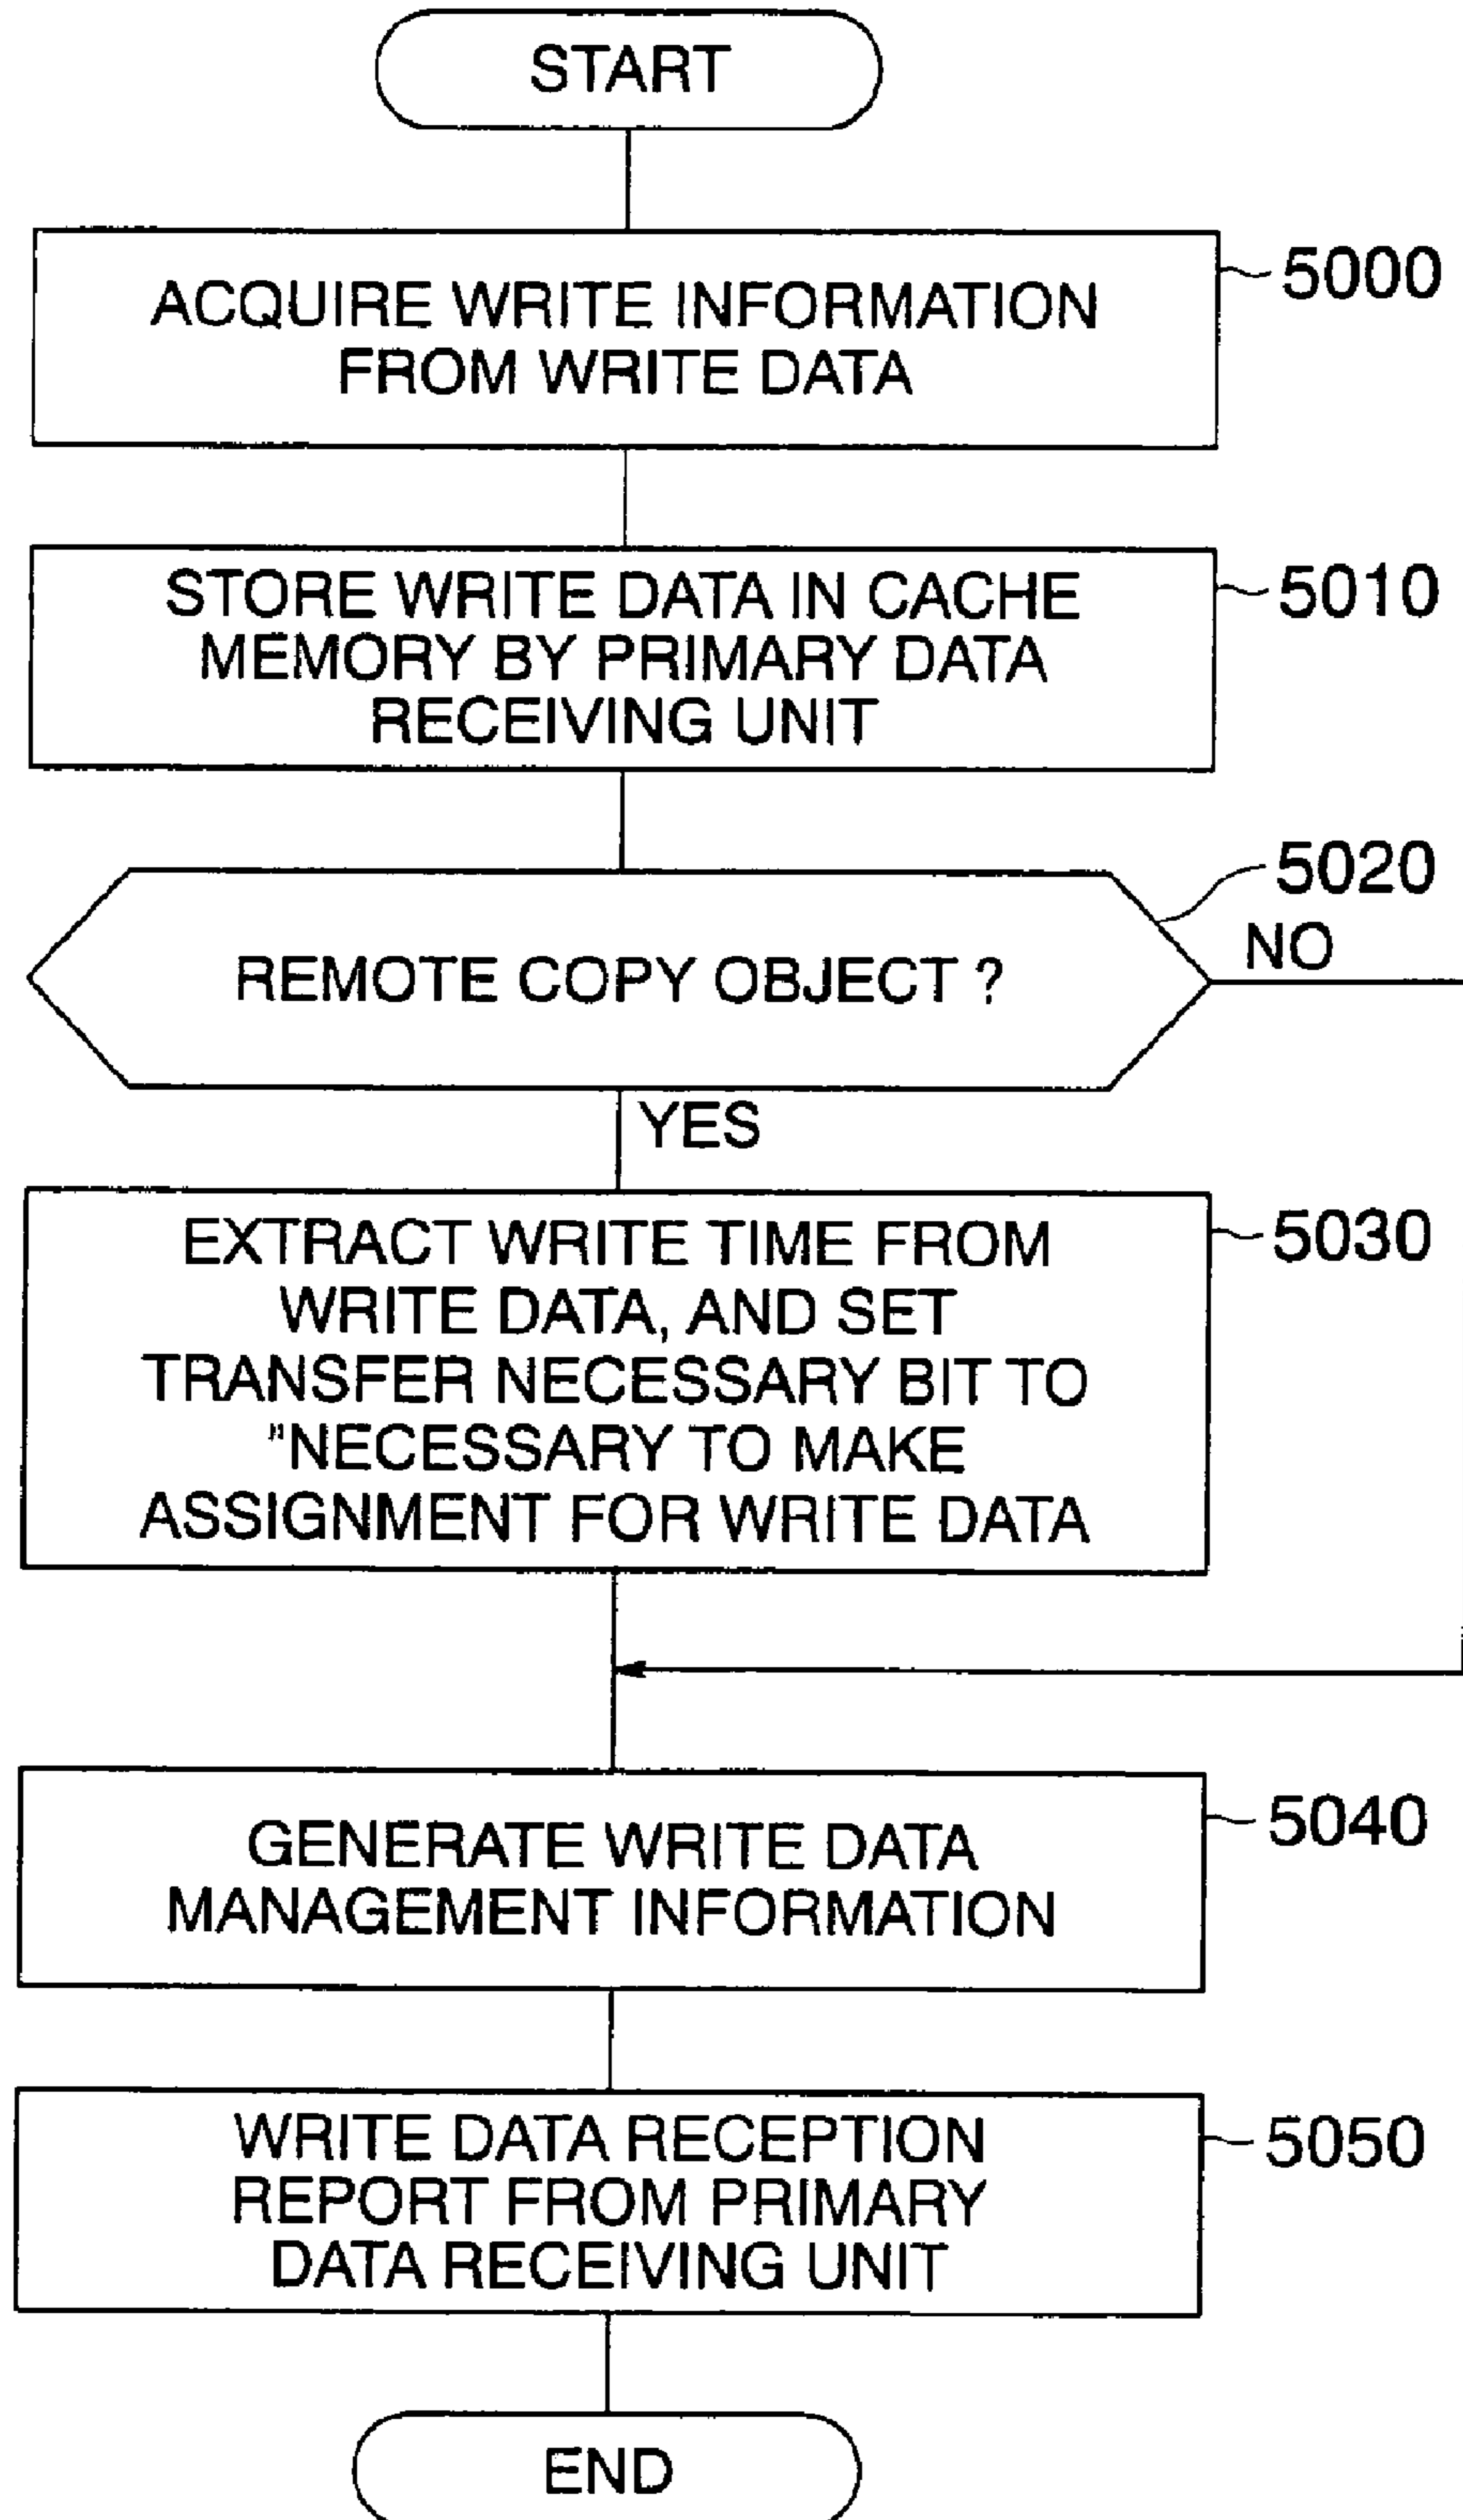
START

ACQUIRE WRITE INFORMATION FROM WRITE DATA

5000

STORE WRITE DATA IN CACHE MEMORY BY PRIMARY DATA RECEIVING UNIT

5010

5020

REMOTE COPY OBJECT ?

NO

YES

EXTRACT WRITE TIME FROM WRITE DATA, AND SET TRANSFER NECESSARY BIT TO "NECESSARY TO MAKE ASSIGNMENT FOR WRITE DATA

5030

GENERATE WRITE DATA MANAGEMENT INFORMATION

5040

WRITE DATA RECEPTION REPORT FROM PRIMARY DATA RECEIVING UNIT

5050

END